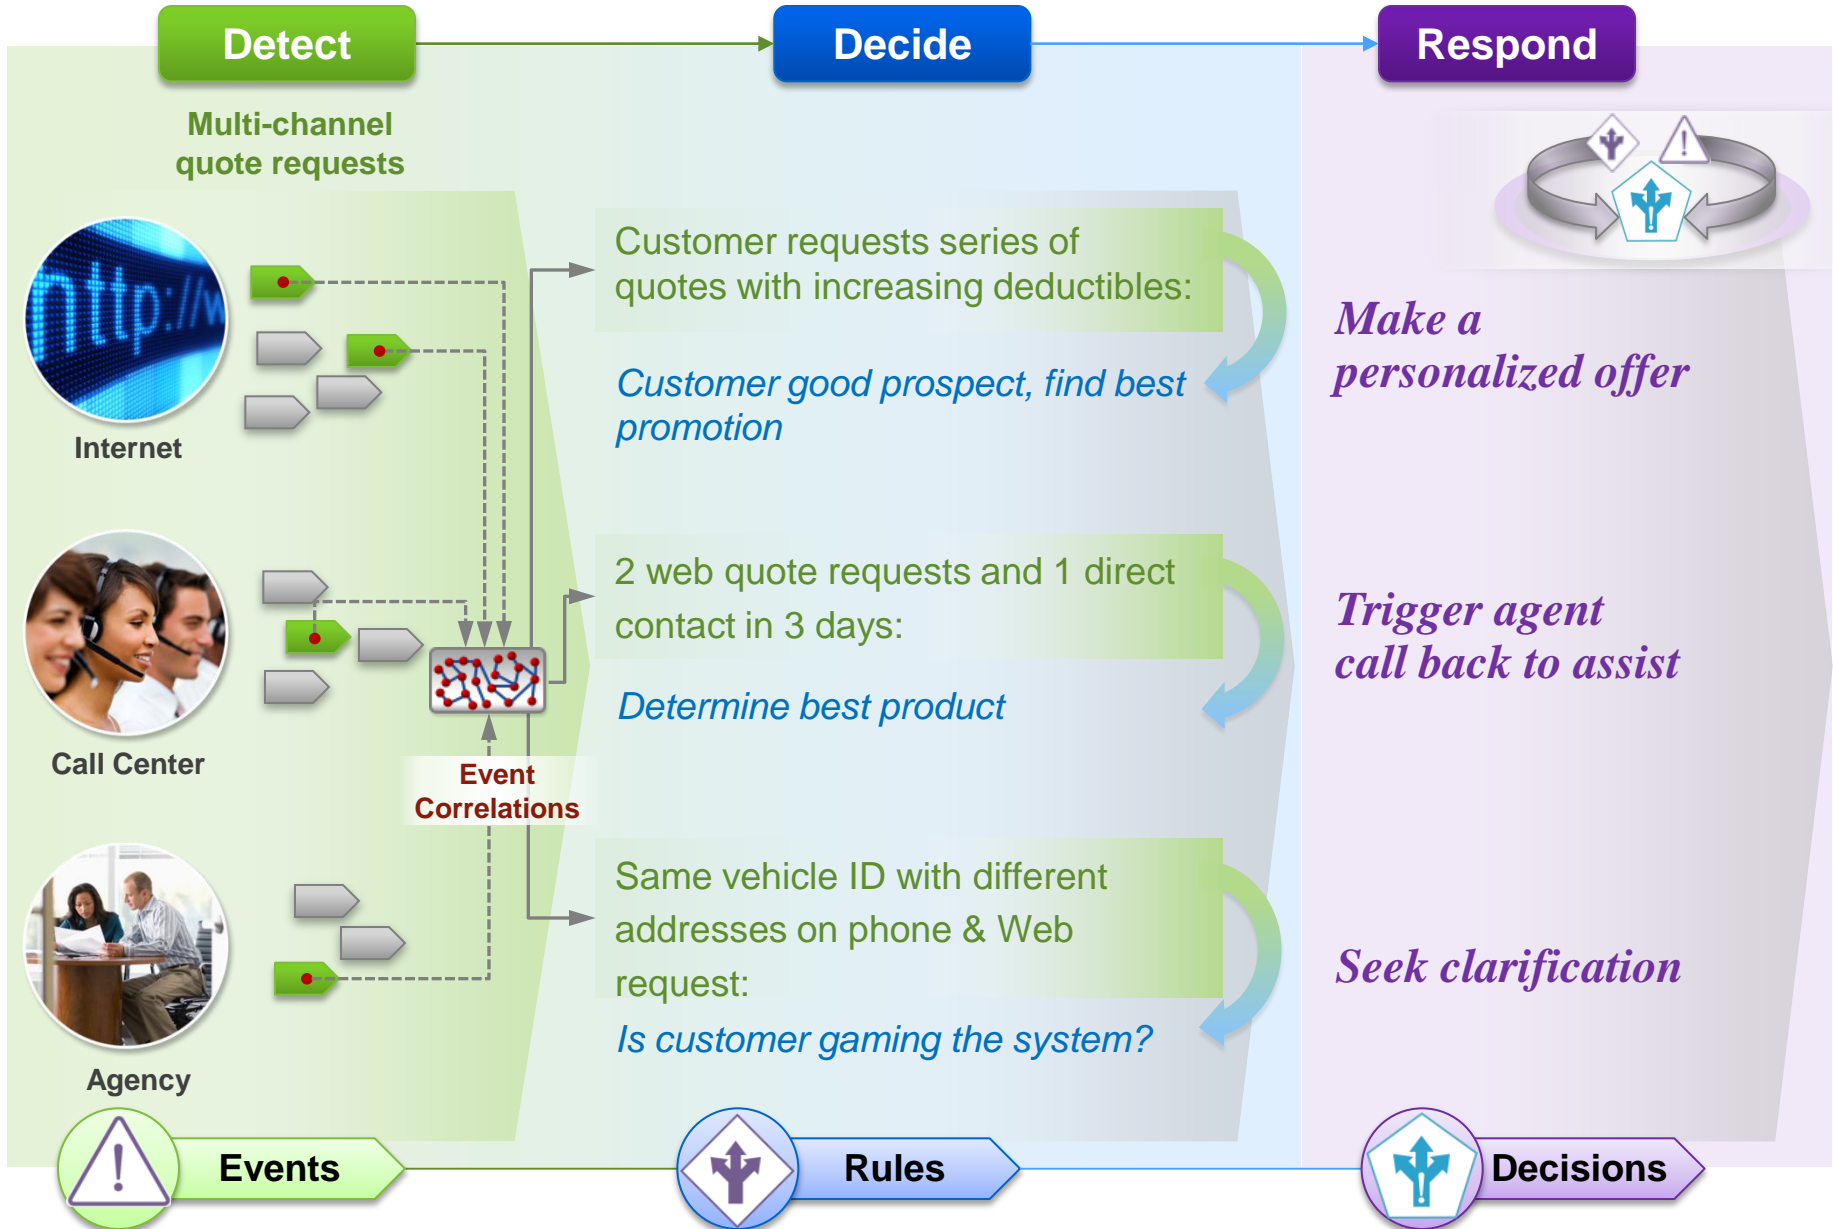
Detect

Decide

Respond

Multi-channel quote requests

Internet

Call Center

Agency

Event Correlations

Customer requests series of quotes with increasing deductibles:

Customer good prospect, find best promotion

2 web quote requests and 1 direct contact in 3 days:

Determine best product

Same vehicle ID with different addresses on phone & Web request:

Is customer gaming the system?

Make a personalized offer

Trigger agent call back to assist

Seek clarification

Events

Rules

Decisions